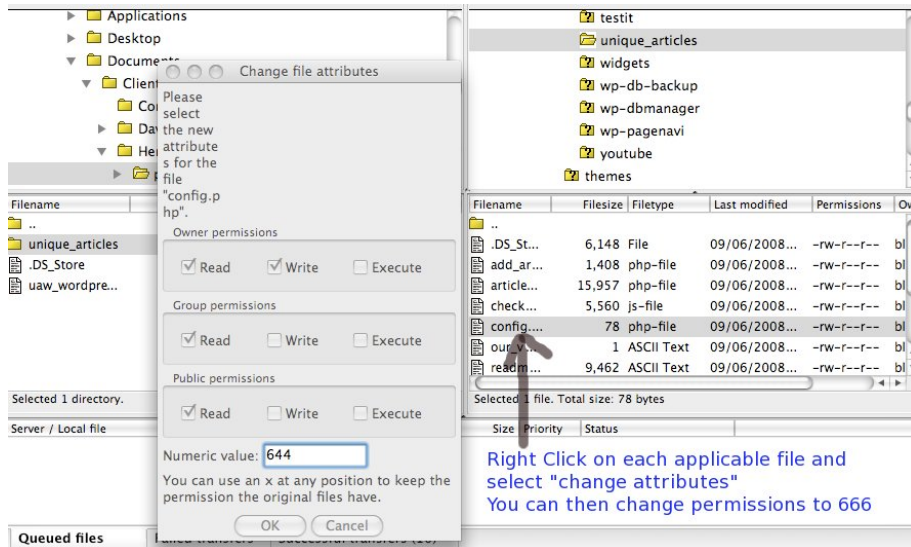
Applications
Desktop
Documents
Client
Co
Da
He
F

Change file attributes

Please select the new attributes for the file "config.php".

Owner permissions
Read Write Execute

Group permissions
Read Write Execute

Public permissions
Read Write Execute

Numeric value: 644

You can use an x at any position to keep the permission the original files have.

OK Cancel

testit
unique_articles
widgets
wp-db-backup
wp-dbmanager
wp-pagenavi
youtube
themes

Filename
..
unique_articles
.DS_Store
uaw_wordpre...

Selected 1 directory.

Server / Local file

| Filename | Filesize | Filetype | Last modified | Permissions | Ov |
|---|---|---|---|---|---|
| .. | | | | | |
| .DS_St... | 6,148 | File | 09/06/2008... | -rw-r--r-- | bl |
| add_ar... | 1,408 | php-file | 09/06/2008... | -rw-r--r-- | bl |
| article... | 15,957 | php-file | 09/06/2008... | -rw-r--r-- | bl |
| check... | 5,560 | js-file | 09/06/2008... | -rw-r--r-- | bl |
| config.... | 78 | php-file | 09/06/2008... | -rw-r--r-- | bl |
| our_v... | 1 | ASCII Text | 09/06/2008... | -rw-r--r-- | bl |
| readm... | 9,462 | ASCII Text | 09/06/2008... | -rw-r--r-- | bl |

Selected 1 file. Total size: 78 bytes

Size Priority Status

Right Click on each applicable file and select "change attributes"
You can then change permissions to 666

Queued files
Failed transfers
Successful transfers (10)